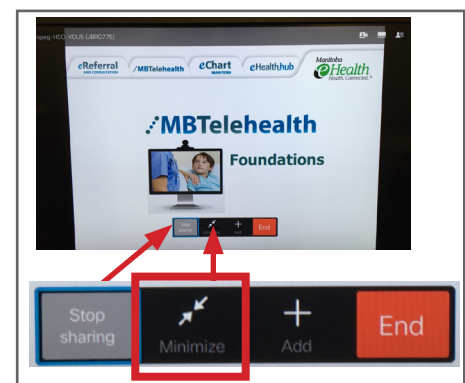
nipeg-HSC-YOUS (JBRC775)

eReferral AND CONSULTATION

MBTelehealth

eChart MANITOBA

eHealth hub

Manitoba eHealth Health. Connected.

MBTelehealth

Foundations

Stop sharing

Add

End

Stop sharing

Minimize

Add

End